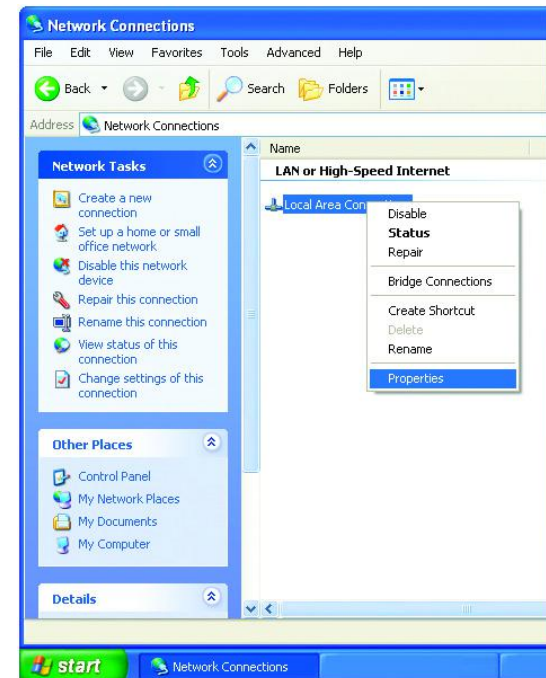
Network Connections

File Edit View Favorites Tools Advanced Help

Back Search Folders

Address Network Connections

Network Tasks

Create a new connection
Set up a home or small office network
Disable this network device
Repair this connection
Rename this connection
View status of this connection
Change settings of this connection

Other Places

Control Panel
My Network Places
My Documents
My Computer

Details

Name

LAN or High-Speed Internet

Local Area Con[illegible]

Disable
Status
Repair
Bridge Connections
Create Shortcut
Delete
Rename
Properties

start Network Connections